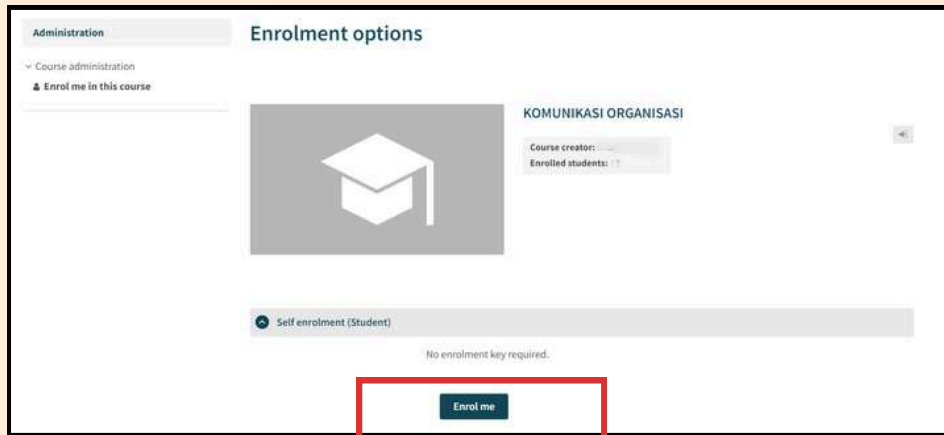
Administration

Course administration

Enrol me in this course

Enrolment options

KOMUNIKASI ORGANISASI

Course creator: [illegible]

Enrolled students: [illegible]

Self enrolment (Student)

No enrolment key required.

Enrol me